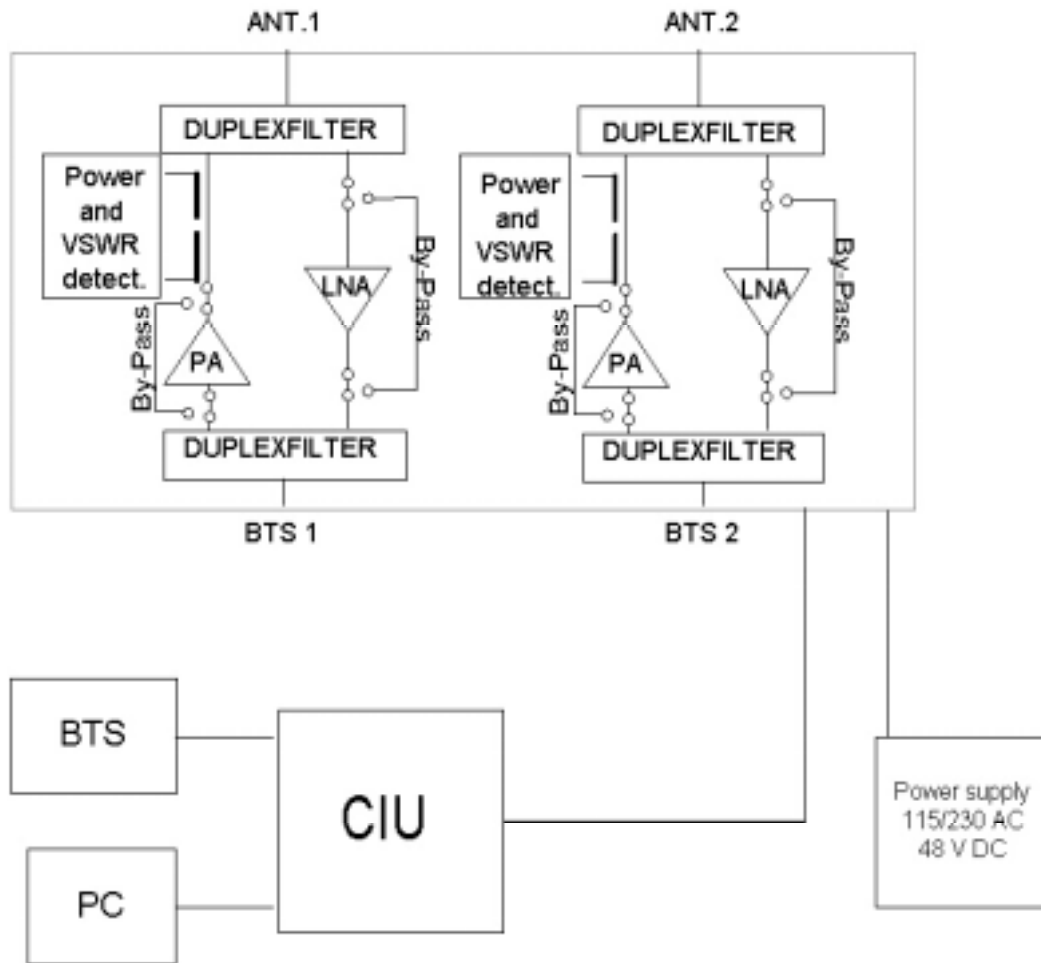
ANT.1

ANT.2

DUPLEXFILTER

DUPLEXFILTER

Power and VSWR detect.

LNA

By-Pass

By-Pass

PA

DUPLEXFILTER

Power and VSWR detect.

LNA

By-Pass

By-Pass

PA

DUPLEXFILTER

BTS 1

BTS 2

BTS

CIU

PC

Power supply 115/230 AC 48 V DC